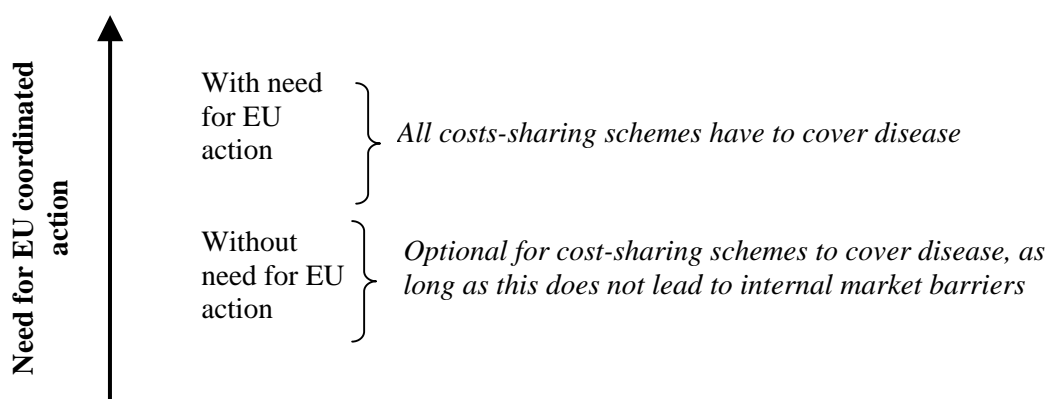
Need for EU coordinated action

With need for EU action

All costs-sharing schemes have to cover disease

Without need for EU action

Optional for cost-sharing schemes to cover disease, as long as this does not lead to internal market barriers